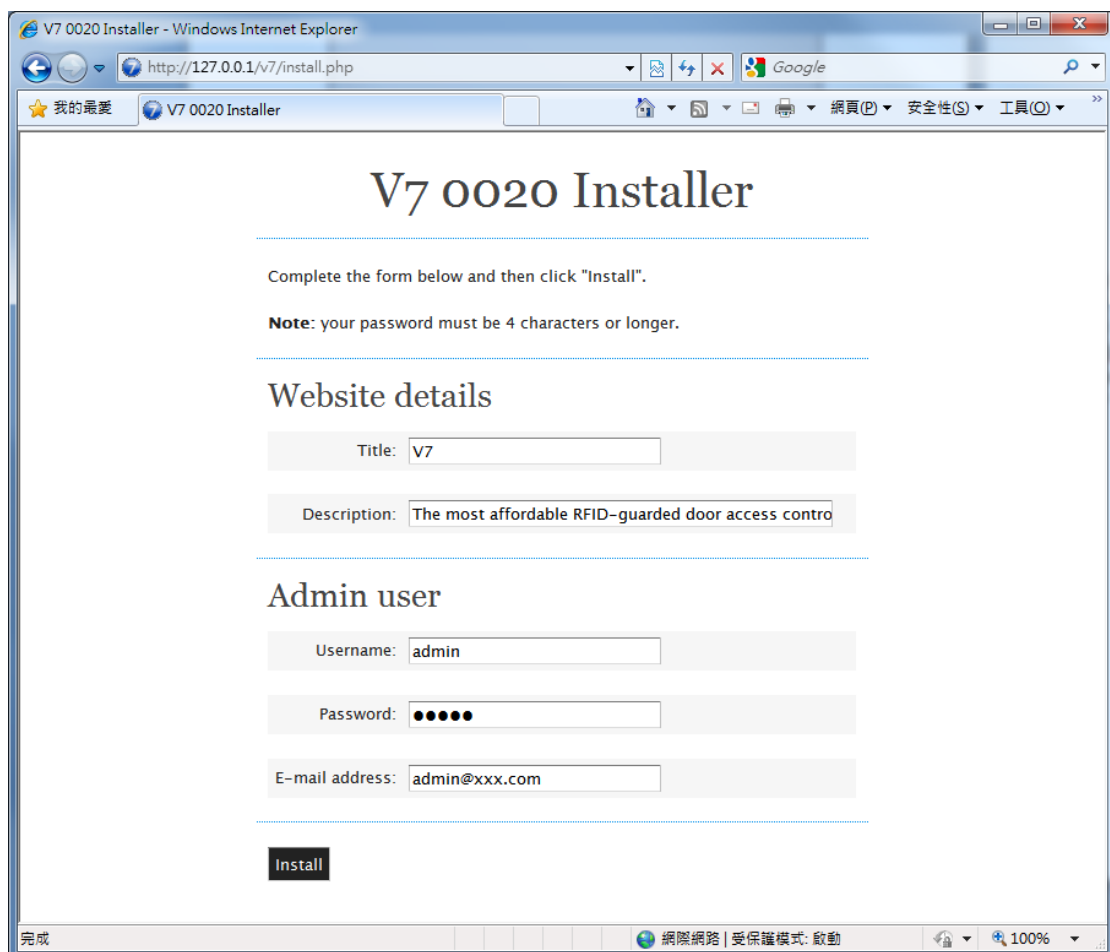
V7 0020 Installer - Windows Internet Explorer

http://127.0.0.1/v7/install.php

Google

我的最愛

V7 0020 Installer

網頁(P) 安全性(S) 工具(O)

V7 0020 Installer

Complete the form below and then click "Install".

**Note**: your password must be 4 characters or longer.

Website details

Title: V7

Description: The most affordable RFID-guarded door access contro

Admin user

Username: admin

Password: ●●●●●

E-mail address: admin@xxx.com

Install

完成

網際網路 | 受保護模式: 啟動

100%